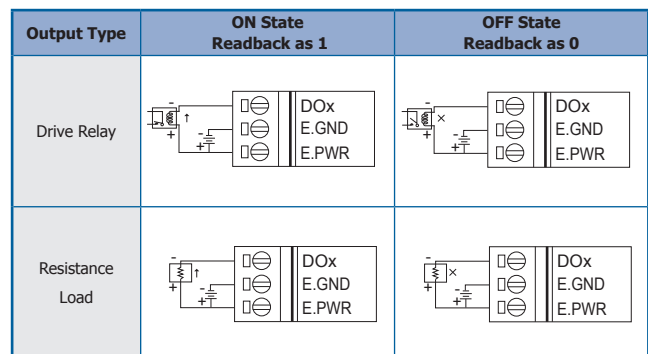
| Output Type | ON State Readback as 1 | OFF State Readback as 0 |
|---|---|---|
| Drive Relay | - + - + DOx E.GND E.PWR | - + - + × DOx E.GND E.PWR |
| Resistance Load | - + - + DOx E.GND E.PWR | - + - + × DOx E.GND E.PWR |